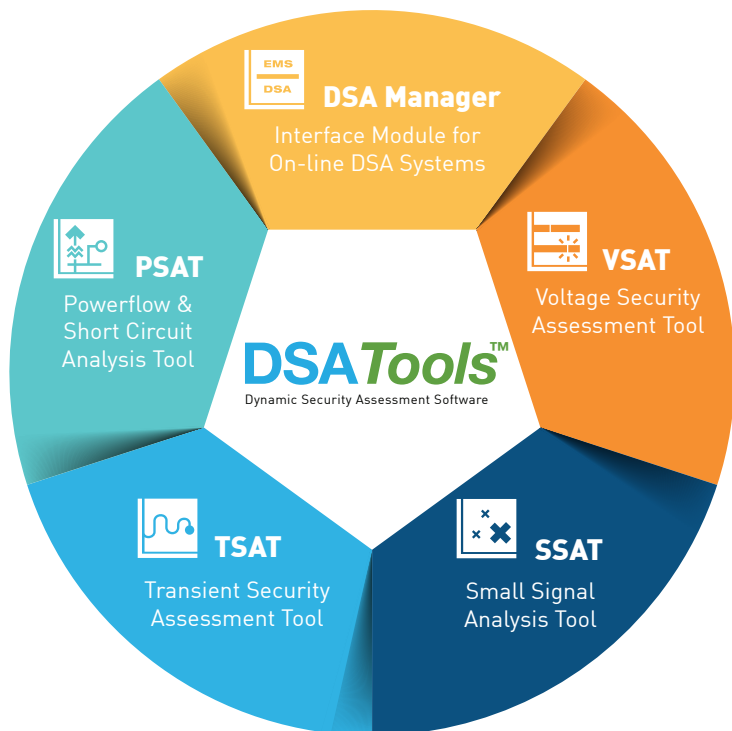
EMS
DSA
DSA Manager
Interface Module for On-line DSA Systems

VSAT
Voltage Security Assessment Tool

SSAT
Small Signal Analysis Tool

TSAT
Transient Security Assessment Tool

PSAT
Powerflow & Short Circuit Analysis Tool

DSATools™
Dynamic Security Assessment Software